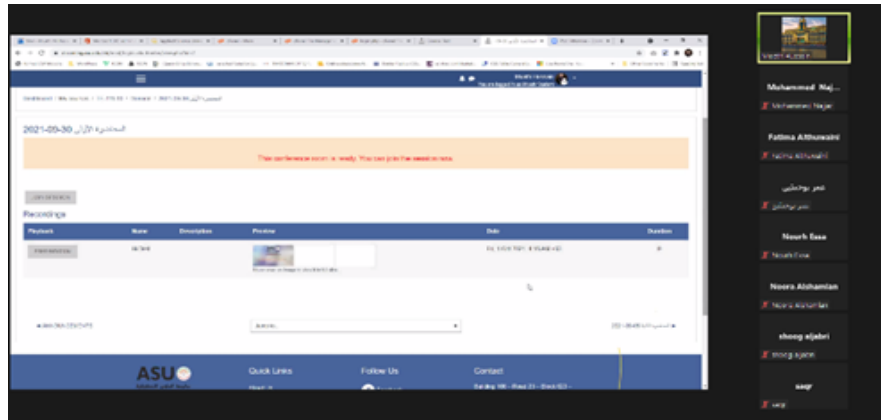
المحاضرة الأولى 30-09-2021

This conference room is ready. You can join the session now.

Recordings

| Playback | Name | Description | Preview | Date | Duration |
|---|---|---|---|---|---|
| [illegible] | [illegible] | | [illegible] | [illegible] | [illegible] |

ASU

Quick Links

Follow Us

Contact

Mohammed Naj...

Mohammed Najjar

Fatima Althawaini

Fatima Althawaini

عمر بوحطيبي

عمر بوحطيبي

Nourh Essa

Nourh Essa

Noora Alshamlan

Noora Alshamlan

shoog aljabri

shoog aljabri

saqr

saqr